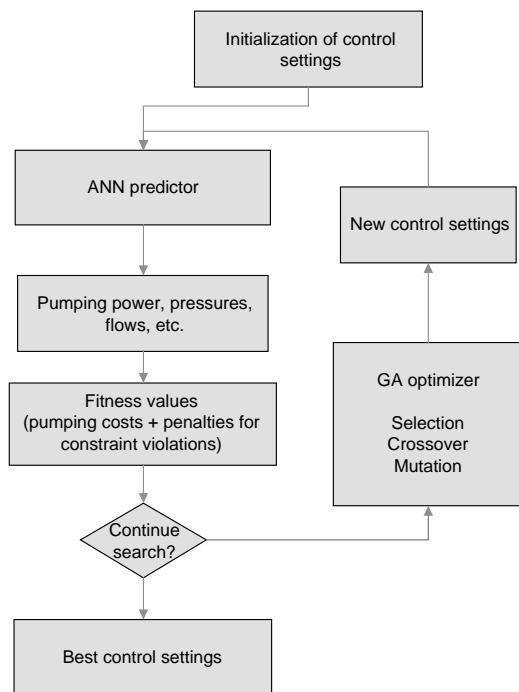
Initialization of control settings

ANN predictor

New control settings

Pumping power, pressures, flows, etc.

GA optimizer

Selection
Crossover
Mutation

Fitness values (pumping costs + penalties for constraint violations)

Continue search?

Best control settings